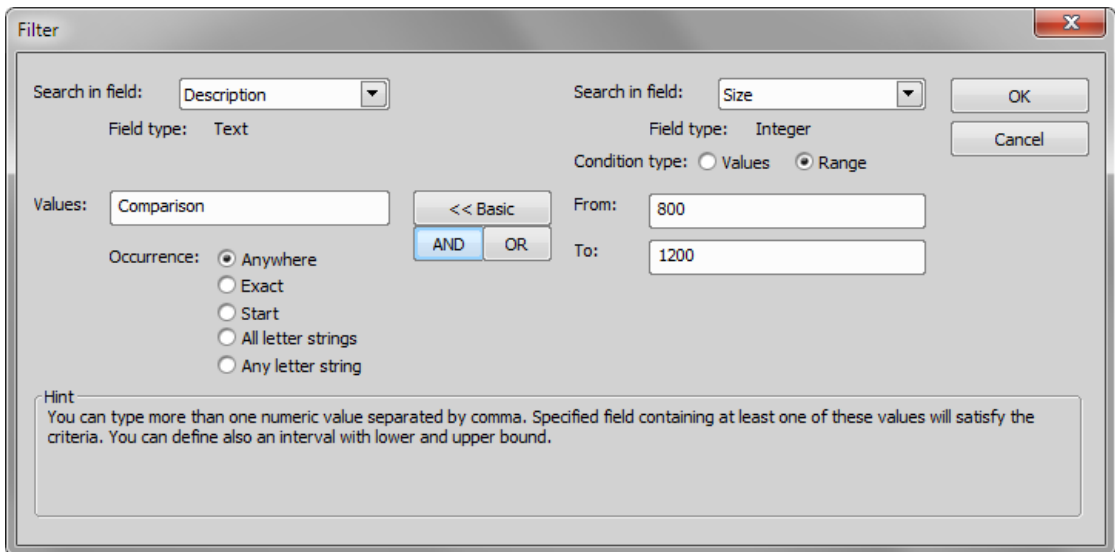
Filter

Search in field: Description

Field type: Text

Values: Comparison

Occurrence: Anywhere
Exact
Start
All letter strings
Any letter string

<< Basic

AND OR

Search in field: Size

Field type: Integer

Condition type: Values Range

From: 800

To: 1200

OK

Cancel

Hint
You can type more than one numeric value separated by comma. Specified field containing at least one of these values will satisfy the criteria. You can define also an interval with lower and upper bound.